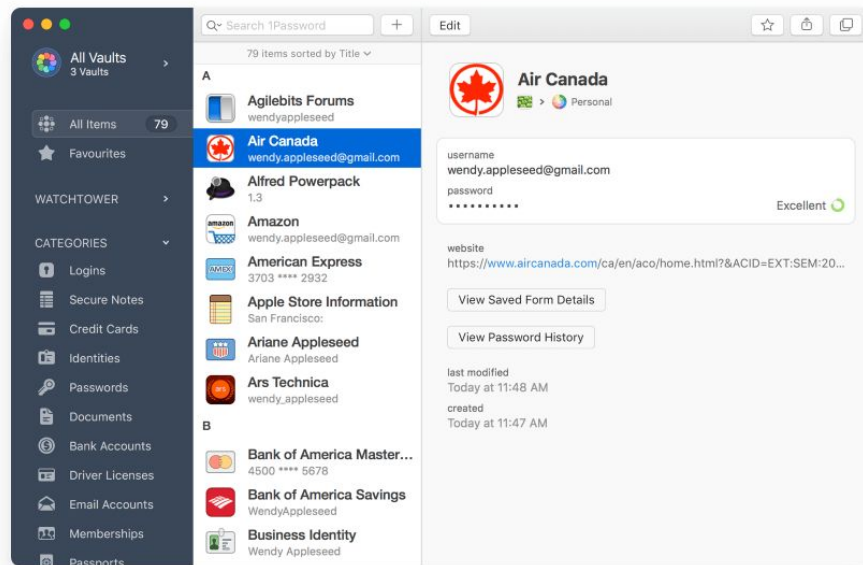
All Vaults
3 Vaults

All Items 79
Favourites

WATCHTOWER

CATEGORIES
Logins
Secure Notes
Credit Cards
Identities
Passwords
Documents
Bank Accounts
Driver Licenses
Email Accounts
Memberships
Passports

Search 1Password
+
79 items sorted by Title

A
Agilebits Forums
wendyappleseed
Air Canada
wendy.appleseed@gmail.com
Alfred Powerpack
1.3
Amazon
wendy.appleseed@gmail.com
American Express
3703 **** 2932
Apple Store Information
San Francisco:
Ariane Appleseed
Ariane Appleseed
Ars Technica
wendy_appleseed
B
Bank of America Master...
4500 **** 5678
Bank of America Savings
WendyAppleseed
Business Identity
Wendy Appleseed

Edit

Air Canada
Personal

username
wendy.appleseed@gmail.com
password
••••••••••
Excellent

website
https://www.aircanada.com/ca/en/aco/home.html?&ACID=EXT:SEM:20...

View Saved Form Details

View Password History

last modified
Today at 11:48 AM
created
Today at 11:47 AM